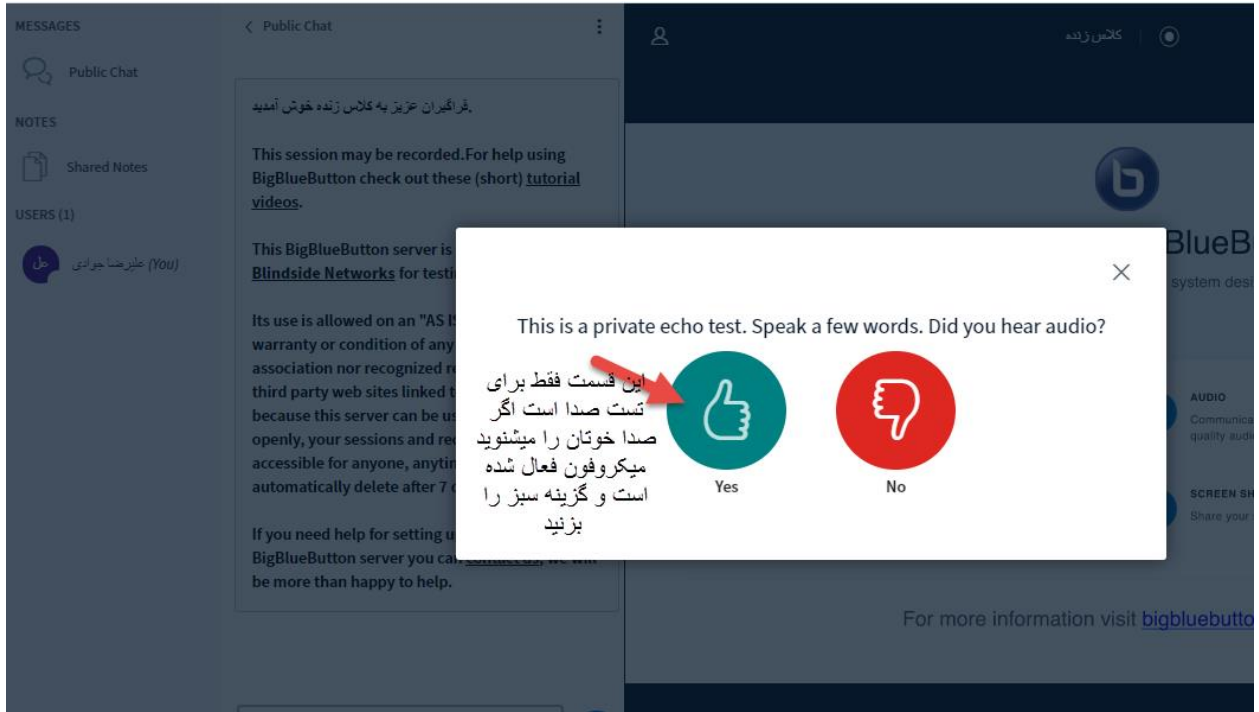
MESSAGES

Public Chat

NOTES

Shared Notes

USERS (1)

عل علیرضا جوادی (You)

< Public Chat

.فراگیران عزیز به کلاس زنده خوش آمدید

This session may be recorded.For help using BigBlueButton check out these (short) tutorial videos.

This BigBlueButton server is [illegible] Blindside Networks for testi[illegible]

Its use is allowed on an "AS I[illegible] warranty or condition of any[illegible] association nor recognized r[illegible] third party web sites linked t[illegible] because this server can be us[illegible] openly, your sessions and re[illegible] accessible for anyone, anytim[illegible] automatically delete after 7 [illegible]

If you need help for setting u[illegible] BigBlueButton server you ca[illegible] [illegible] be more than happy to help.

کلاس زنده

BlueB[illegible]

system des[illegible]

AUDIO

Communica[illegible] quality audi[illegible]

SCREEN SH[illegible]

Share your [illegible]

For more information visit bigbluebutto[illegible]

This is a private echo test. Speak a few words. Did you hear audio?

این قسمت فقط برای تست صدا است اگر صدا خوتان را میشنوید میکروفون فعال شده است و گزینه سبز را بزنید

Yes

No